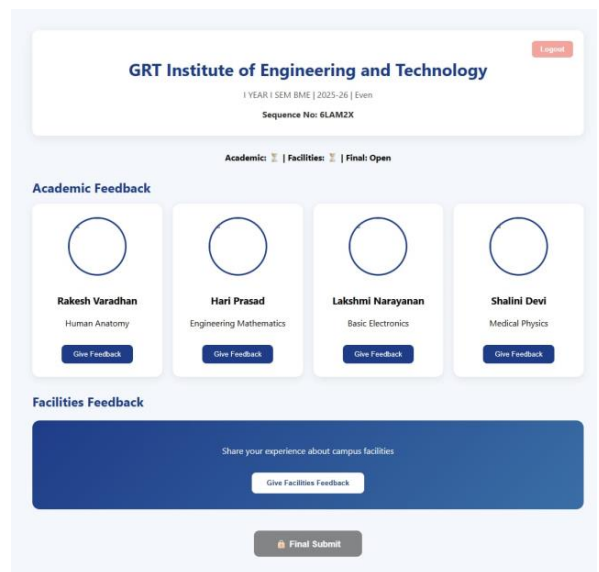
Logout

GRT Institute of Engineering and Technology

I YEAR I SEM BME | 2025-26 | Even

Sequence No: 6LAM2X

Academic: ⏳ | Facilities: ⏳ | Final: Open

Academic Feedback

Rakesh Varadhan
Human Anatomy
Give Feedback

Hari Prasad
Engineering Mathematics
Give Feedback

Lakshmi Narayanan
Basic Electronics
Give Feedback

Shalini Devi
Medical Physics
Give Feedback

Facilities Feedback

Share your experience about campus facilities

Give Facilities Feedback

🔒 Final Submit